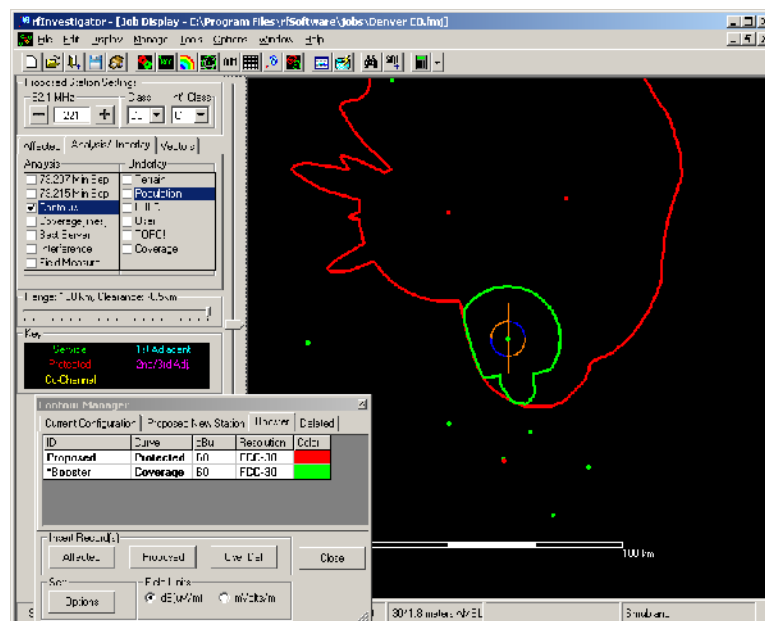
rfInvestigator - [Job Display - C:\Program Files\rfSoftware\jobs\Denver CO.fmj]

File Edit Display Manage Tools Options Window Help

Proposed Station Settings
92.1 MHz
221
Class
rf Class

Affected Analysis/Underlay Vectors

Analysis
73.207 Min Sep
73.215 Min Sep
Contours
Coverage/Interf
Best Server
Interference
Field Measure

Underlay
Terrain
Population
LULC
User
TOPO!
Coverage

Range: 100 km, Clearance: 0.5 km

Key
Service
1st Adjacent
Protected
2nd/3rd Adj.
Co-Channel

Contour Manager
Current Configuration Proposed New Station Booster Deleted

| ID | Curve | dBu | Resolution | Color |
|---|---|---|---|---|
| Proposed | Protected | 60 | FCC-30 | |
| *Booster | Coverage | 60 | FCC-30 | |

Insert Record(s)
Affected Proposed User Def
Close

Sort
Options
Field Units
dB(uV/m) mVolts/m

100 km

3041.8 meters AMSL

Shrubland